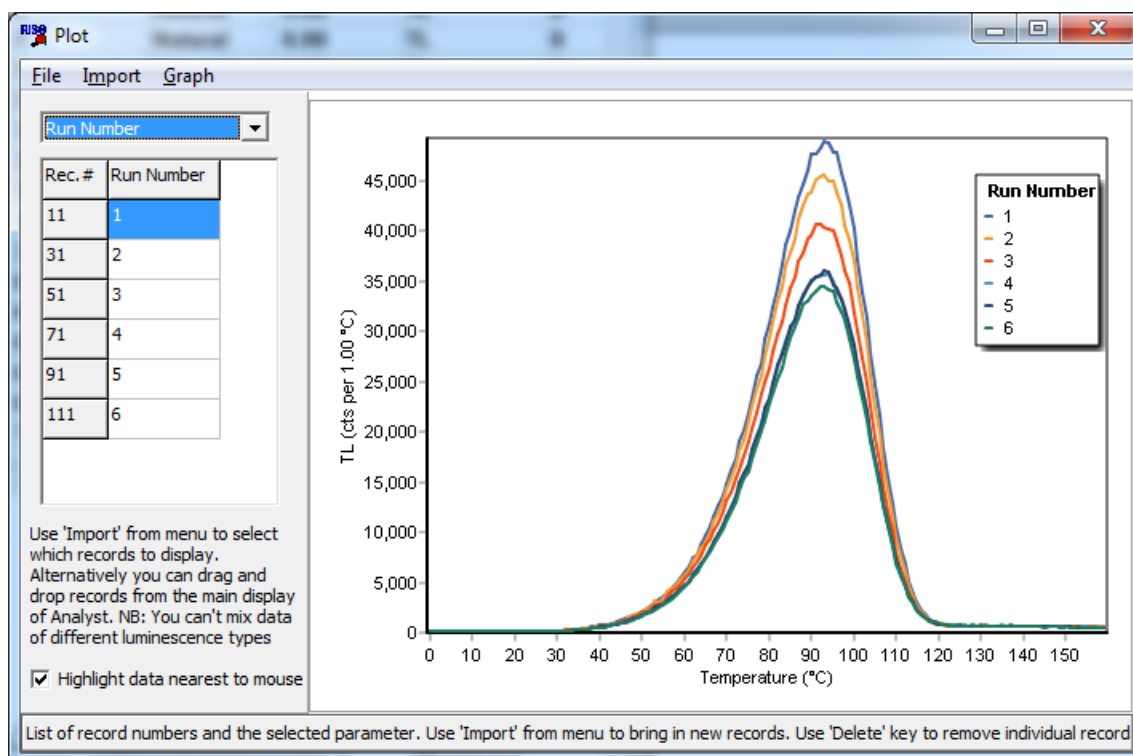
Plot

File Import Graph

Run Number

| Rec. # | Run Number |
|---|---|
| 11 | 1 |
| 31 | 2 |
| 51 | 3 |
| 71 | 4 |
| 91 | 5 |
| 111 | 6 |

Use 'Import' from menu to select which records to display. Alternatively you can drag and drop records from the main display of Analyst. NB: You can't mix data of different luminescence types

Highlight data nearest to mouse

Run Number
1
2
3
4
5
6

45,000
40,000
35,000
30,000
25,000
20,000
15,000
10,000
5,000
0

TL (cts per 1.00 °C)

0 10 20 30 40 50 60 70 80 90 100 110 120 130 140 150

Temperature (°C)

List of record numbers and the selected parameter. Use 'Import' from menu to bring in new records. Use 'Delete' key to remove individual record